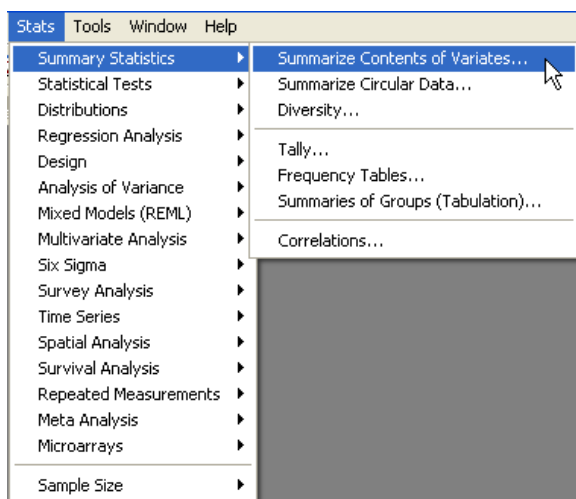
Stats Tools Window Help

Summary Statistics
Statistical Tests
Distributions
Regression Analysis
Design
Analysis of Variance
Mixed Models (REML)
Multivariate Analysis
Six Sigma
Survey Analysis
Time Series
Spatial Analysis
Survival Analysis
Repeated Measurements
Meta Analysis
Microarrays
Sample Size

Summarize Contents of Variates...
Summarize Circular Data...
Diversity...
Tally...
Frequency Tables...
Summaries of Groups (Tabulation)...
Correlations...